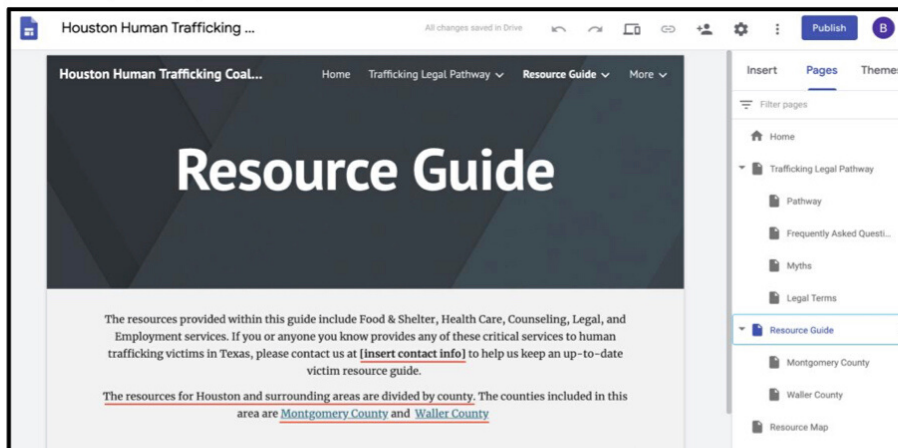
Houston Human Trafficking ...

All changes saved in Drive

Publish

B

Houston Human Trafficking Coal...

Home

Trafficking Legal Pathway

Resource Guide

More

Resource Guide

The resources provided within this guide include Food & Shelter, Health Care, Counseling, Legal, and Employment services. If you or anyone you know provides any of these critical services to human trafficking victims in Texas, please contact us at [insert contact info] to help us keep an up-to-date victim resource guide.

The resources for Houston and surrounding areas are divided by county. The counties included in this area are Montgomery County and Waller County

Insert

Pages

Themes

Filter pages

Home

Trafficking Legal Pathway

Pathway

Frequently Asked Questi...

Myths

Legal Terms

Resource Guide

Montgomery County

Waller County

Resource Map